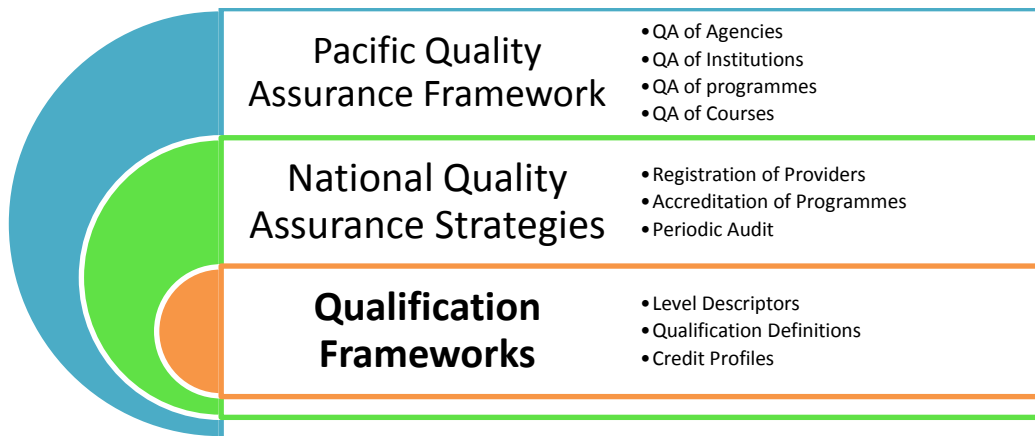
Pacific Quality Assurance Framework

• QA of Agencies
• QA of Institutions
• QA of programmes
• QA of Courses

National Quality Assurance Strategies

• Registration of Providers
• Accreditation of Programmes
• Periodic Audit

**Qualification Frameworks**

• Level Descriptors
• Qualification Definitions
• Credit Profiles